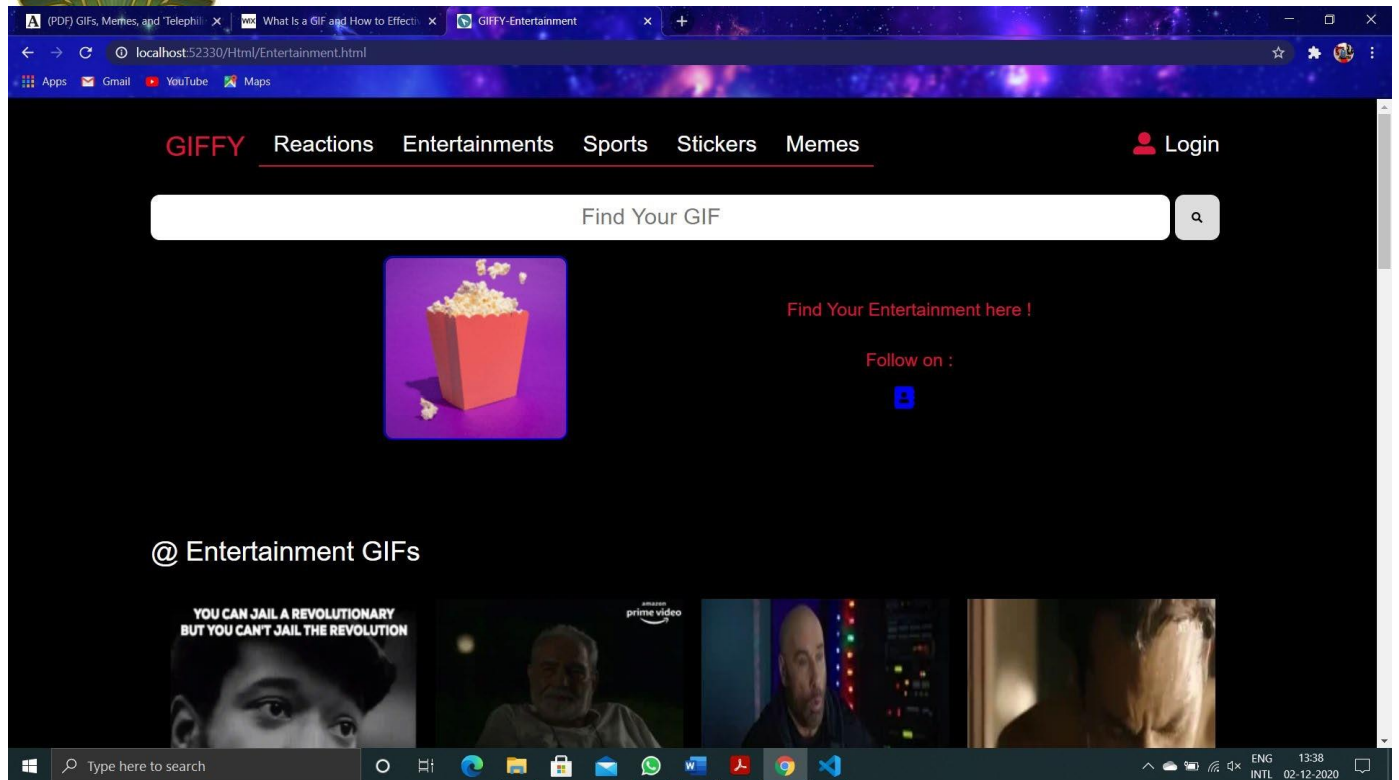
(PDF) GIFs, Memes, and 'Telephil ×
What Is a GIF and How to Effecti ×
GIFFY-Entertainment ×
localhost:52330/Html/Entertainment.html
Apps Gmail YouTube Maps

GIFFY Reactions Entertainments Sports Stickers Memes
Login

Find Your GIF

Find Your Entertainment here !

Follow on :

@ Entertainment GIFs

YOU CAN JAIL A REVOLUTIONARY BUT YOU CAN'T JAIL THE REVOLUTION

amazon prime video

Type here to search

ENG INTL 13:38 02-12-2020